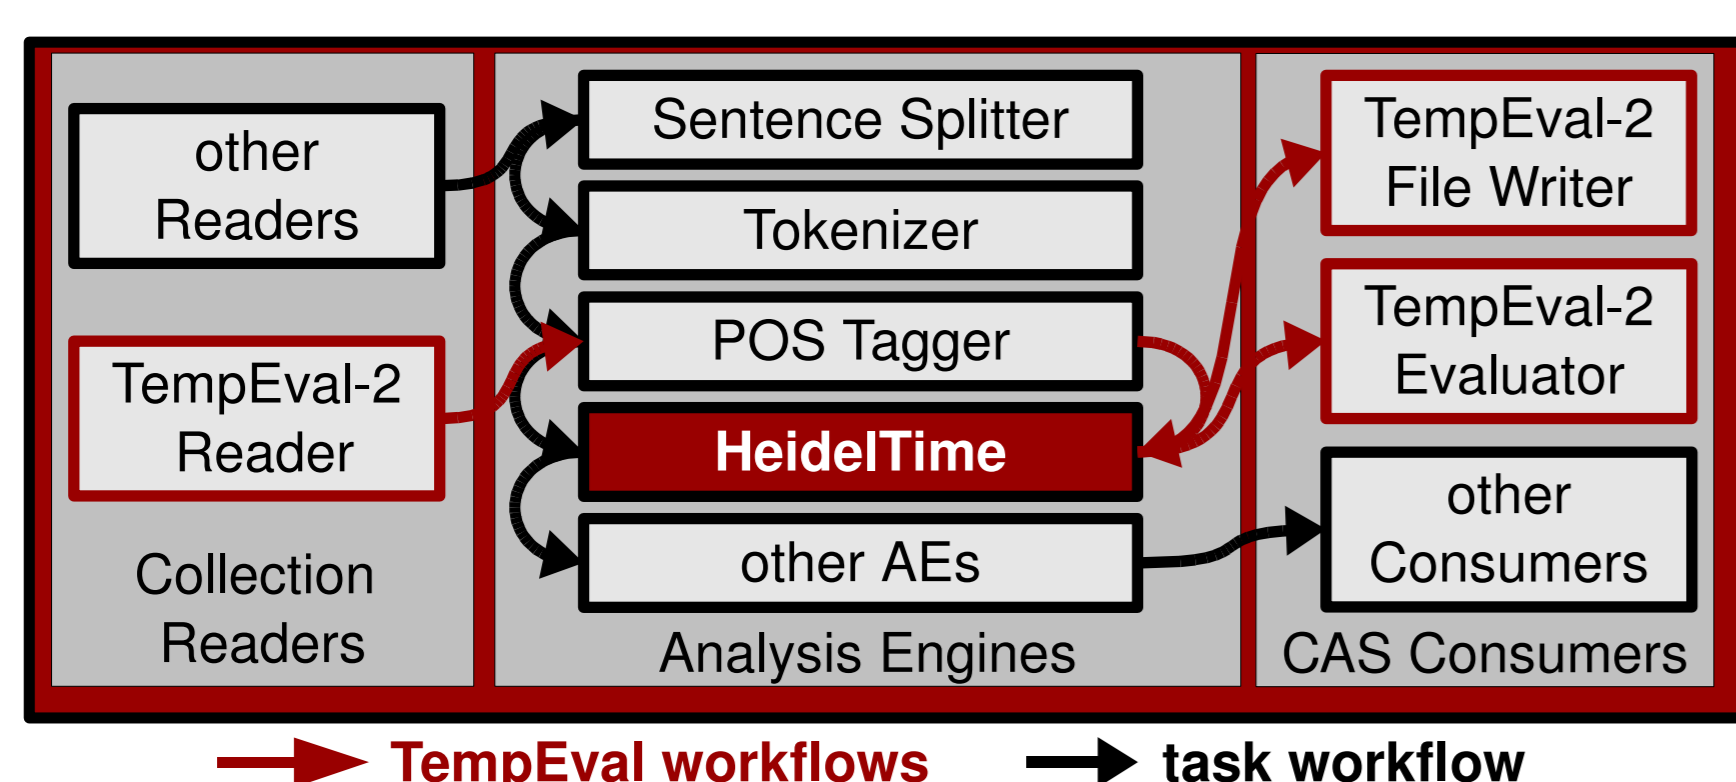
other Readers

TempEval-2 Reader

Collection Readers

Sentence Splitter

Tokenizer

POS Tagger

HeidelTime

other AEs

Analysis Engines

TempEval-2 File Writer

TempEval-2 Evaluator

other Consumers

CAS Consumers

TempEval workflows

task workflow